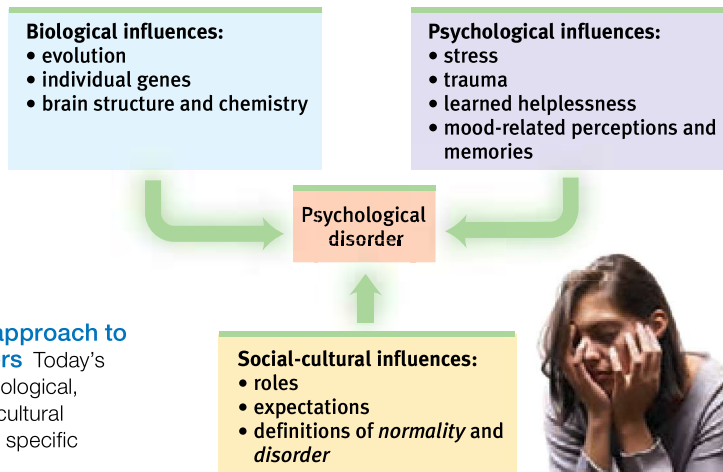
Biological influences:
• evolution
• individual genes
• brain structure and chemistry

Psychological influences:
• stress
• trauma
• learned helplessness
• mood-related perceptions and memories

Psychological disorder

approach to
rs Today's
ological,
cultural
specific

Social-cultural influences:
• roles
• expectations
• definitions of *normality* and *disorder*